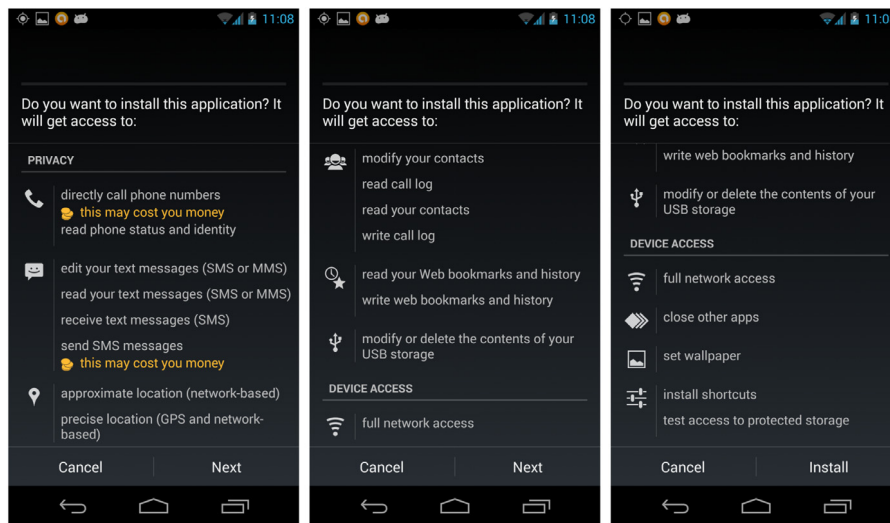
11:08

Do you want to install this application? It will get access to:

PRIVACY

directly call phone numbers
this may cost you money
read phone status and identity

edit your text messages (SMS or MMS)
read your text messages (SMS or MMS)
receive text messages (SMS)
send SMS messages
this may cost you money

approximate location (network-based)
precise location (GPS and network-based)

Cancel
Next

11:08

Do you want to install this application? It will get access to:

modify your contacts
read call log
read your contacts
write call log

read your Web bookmarks and history
write web bookmarks and history

modify or delete the contents of your USB storage

DEVICE ACCESS

full network access

Cancel
Next

11:0

Do you want to install this application? It will get access to:

write web bookmarks and history

modify or delete the contents of your USB storage

DEVICE ACCESS

full network access

close other apps

set wallpaper

install shortcuts
test access to protected storage

Cancel
Install